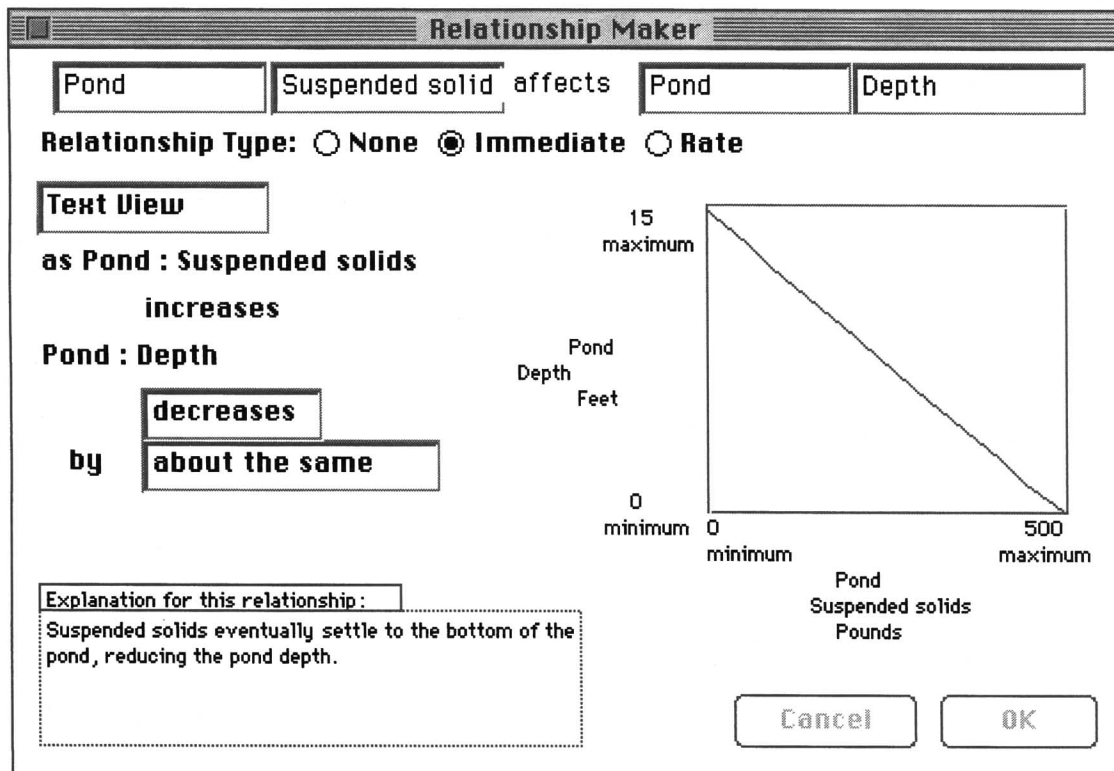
Relationship Maker

Pond | Suspended solid | affects | Pond | Depth

Relationship Type: ○ None ◉ Immediate ○ Rate

Text View

as Pond : Suspended solids

increases

Pond : Depth

decreases

by about the same

15
maximum

Pond
Depth
Feet

0
minimum

0
minimum

500
maximum

Pond
Suspended solids
Pounds

Explanation for this relationship:

Suspended solids eventually settle to the bottom of the pond, reducing the pond depth.

Cancel

OK